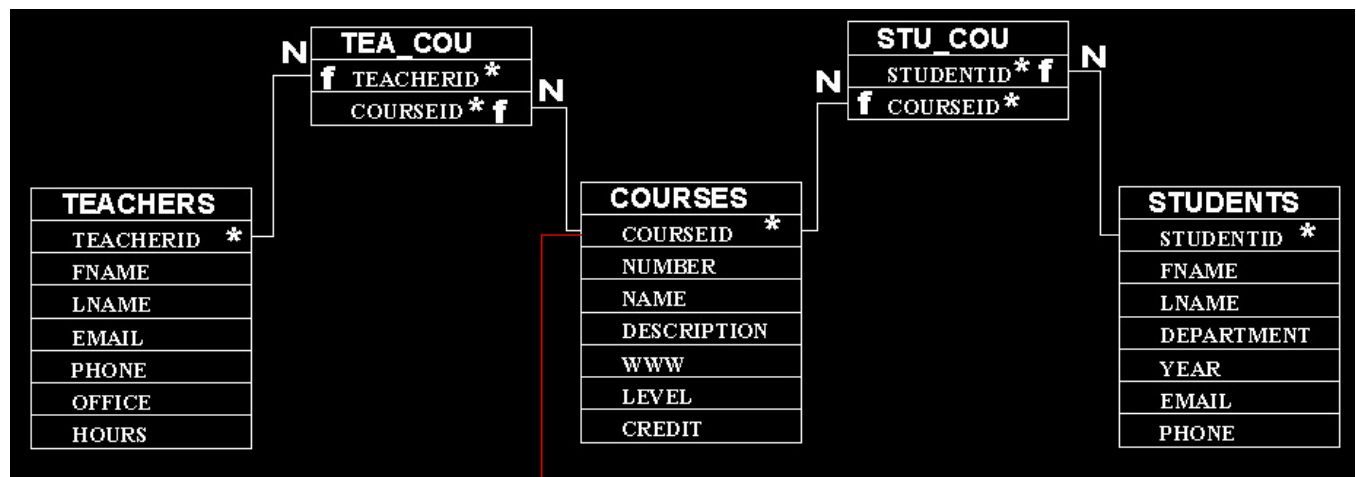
N

| TEA_COU |
|---|
| f TEACHERID * |
| COURSEID * f |

N

N

| STU_COU |
|---|
| STUDENTID * f |
| f COURSEID * |

N

| TEACHERS |
|---|
| TEACHERID * |
| FNAME |
| LNAME |
| EMAIL |
| PHONE |
| OFFICE |
| HOURS |

| COURSES |
|---|
| COURSEID * |
| NUMBER |
| NAME |
| DESCRIPTION |
| WWW |
| LEVEL |
| CREDIT |

| STUDENTS |
|---|
| STUDENTID * |
| FNAME |
| LNAME |
| DEPARTMENT |
| YEAR |
| EMAIL |
| PHONE |